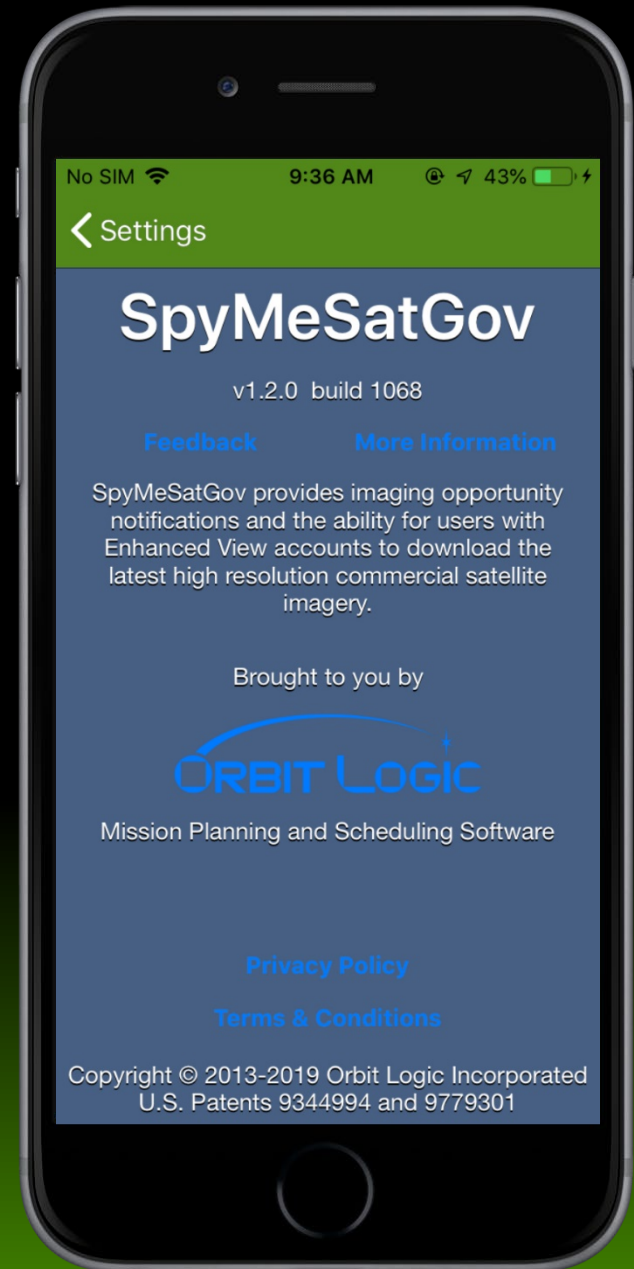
No SIM 9:36 AM 43%

Settings

SpyMeSatGov

v1.2.0 build 1068

Feedback More Information

SpyMeSatGov provides imaging opportunity notifications and the ability for users with Enhanced View accounts to download the latest high resolution commercial satellite imagery.

Brought to you by

ORBIT LOGIC

Mission Planning and Scheduling Software

Privacy Policy

Terms & Conditions

Copyright © 2013-2019 Orbit Logic Incorporated
U.S. Patents 9344994 and 9779301